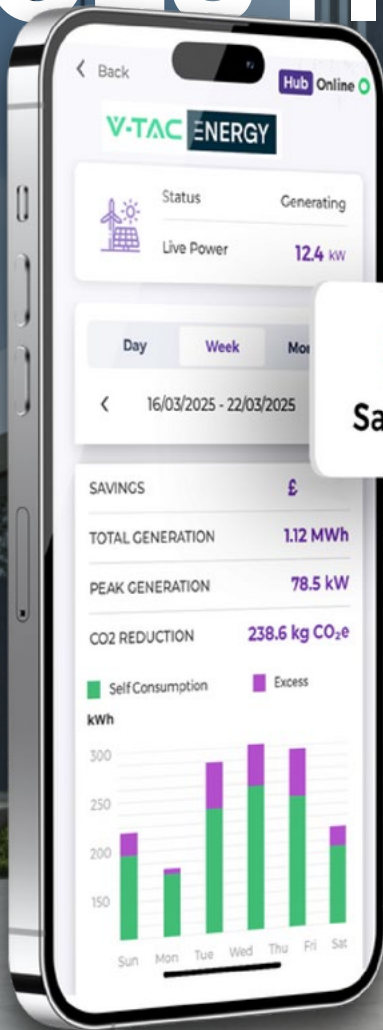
< Back

Hub Online

V-TAC ENERGY

Status Generating

Live Power 12.4 kW

Day Week Mo

< 16/03/2025 - 22/03/2025

Sa

SAVINGS £

TOTAL GENERATION 1.12 MWh

PEAK GENERATION 78.5 kW

CO2 REDUCTION 238.6 kg $CO_2e$

Self Consumption Excess

kWh

300

250

200

150

Sun Mon Tue Wed Thu Fri Sat